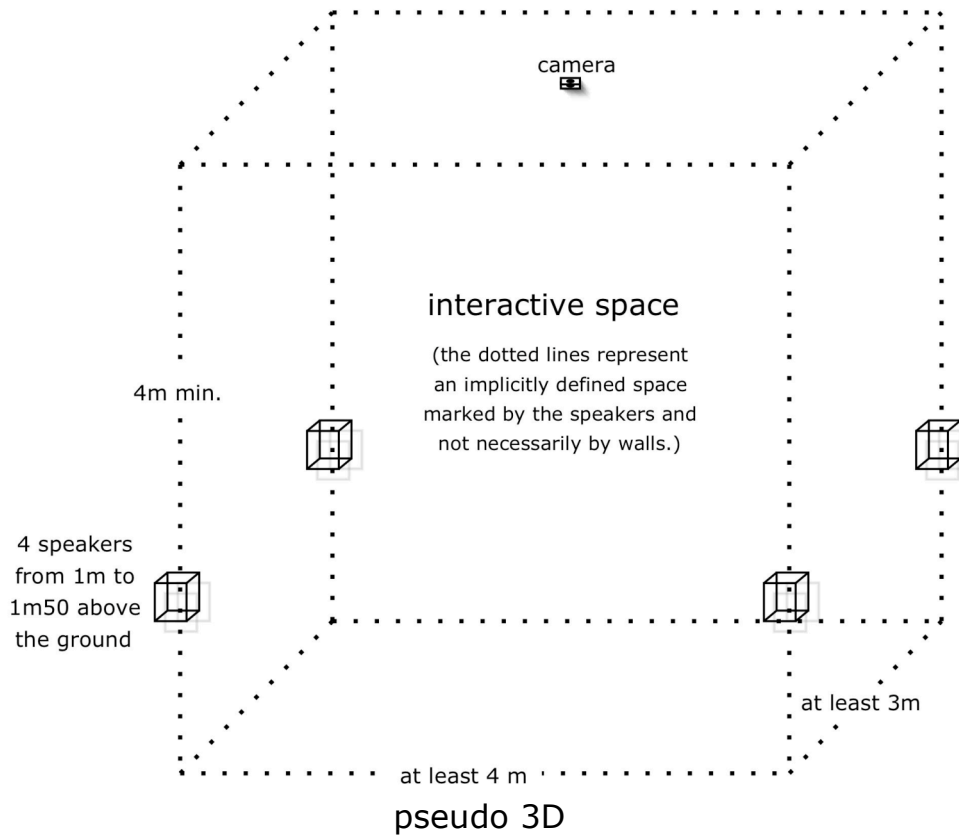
camera

interactive space

(the dotted lines represent an implicitly defined space marked by the speakers and not necessarily by walls.)

4m min.

4 speakers from 1m to 1m50 above the ground

at least 3m

at least 4 m

pseudo 3D